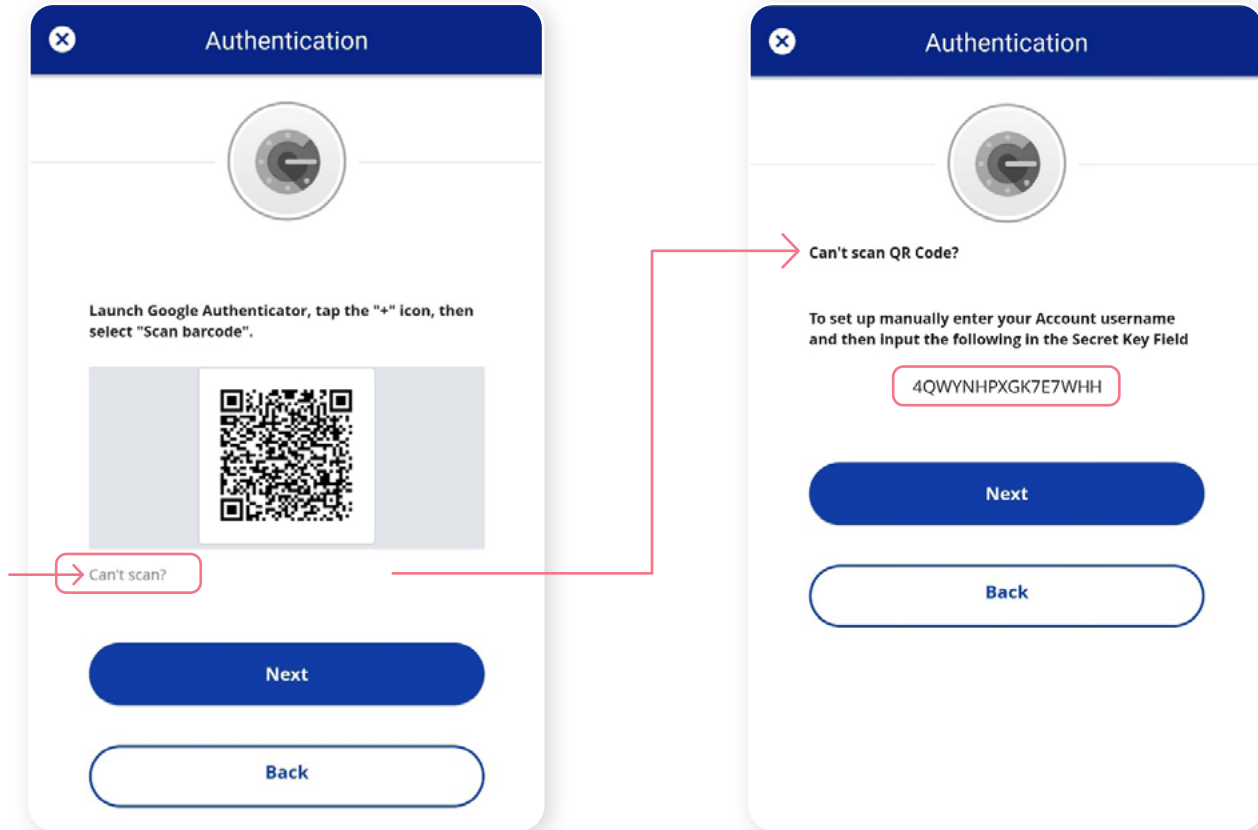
Authentication

Launch Google Authenticator, tap the "+" icon, then select "Scan barcode".

Can't scan?

Next

Back

Authentication

Can't scan QR Code?

To set up manually enter your Account username and then input the following in the Secret Key Field

4QWYNHPXGK7E7WHH

Next

Back